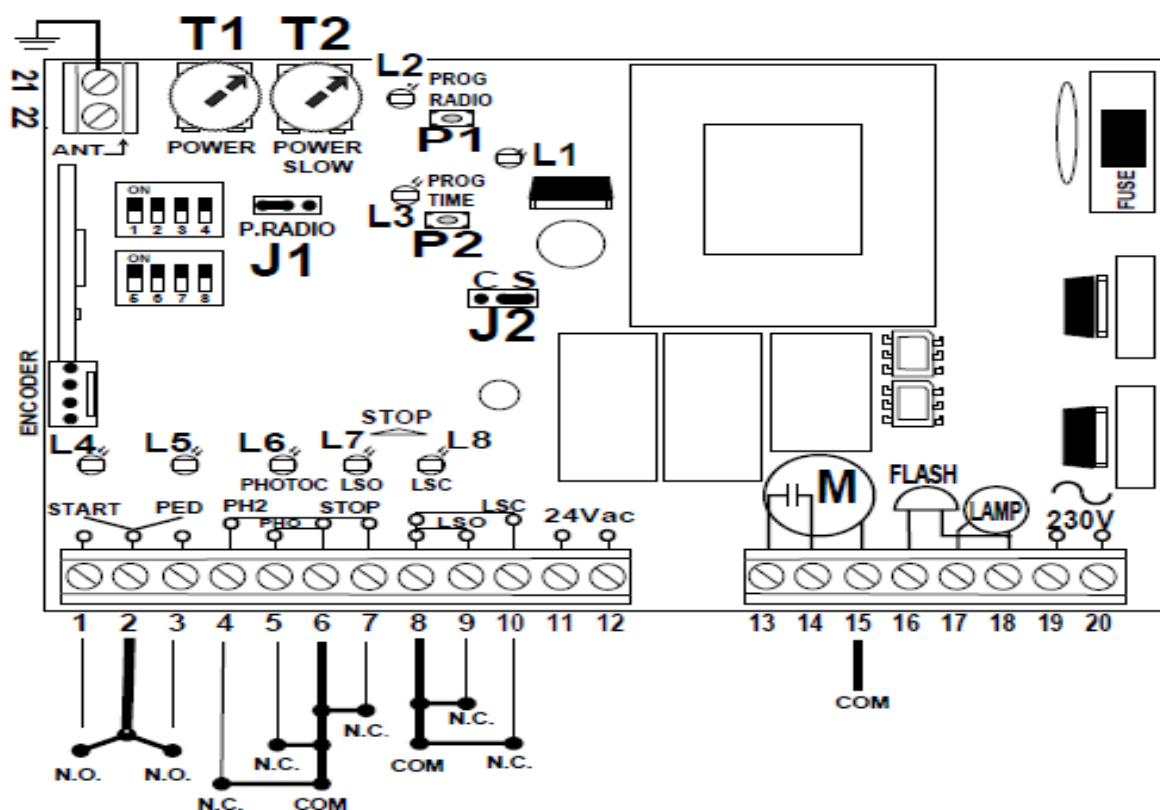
21
22
ANT
T1
POWER
T2
POWER
SLOW
L2
PROG
RADIO
P1
L1
PROG
TIME
L3
P2
ON
1 2 3 4
ON
5 6 7 8
P.RADIO
J1
C S
J2
FUSE
ENCODER
STOP
L4
L5
L6
PHOTOC
L7
LSO
L8
LSC
START
PED
PH2
PHO
STOP
LSC
LSO
24Vac
M
FLASH
LAMP
230V
1 2 3 4 5 6 7 8 9 10 11 12
13 14 15 16 17 18 19 20
COM
N.C.
N.C.
N.C.
COM
N.O.
N.O.
N.C.
COM
N.C.